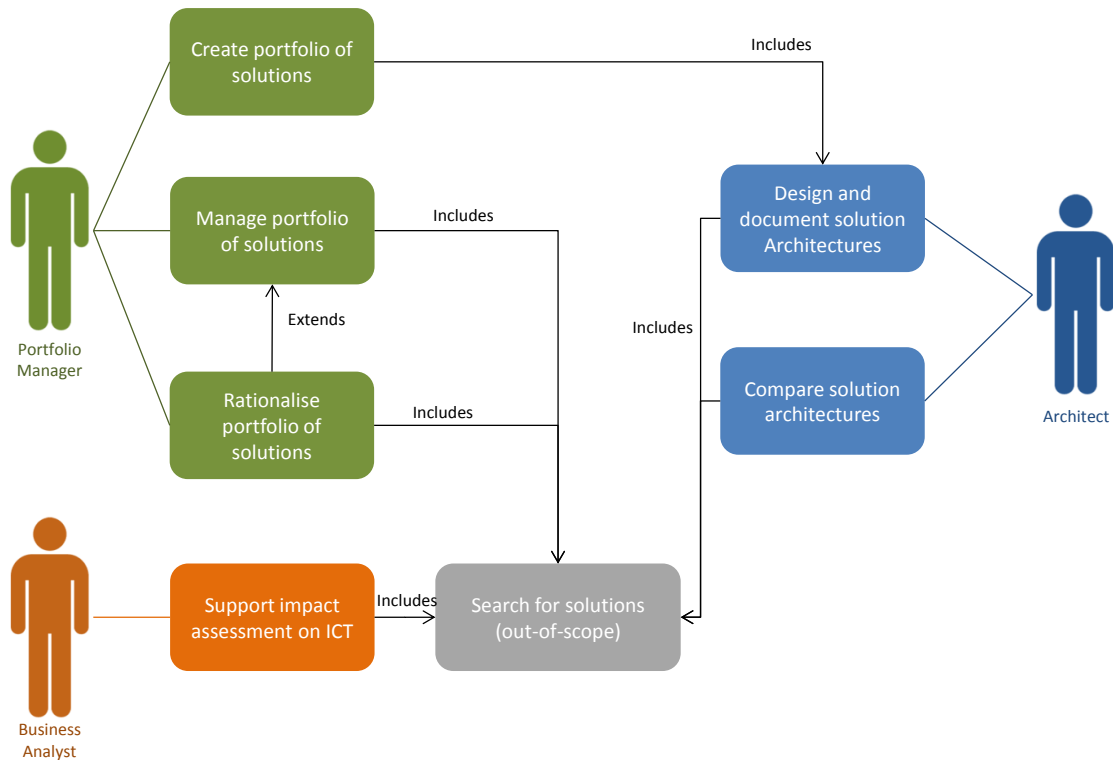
Create portfolio of solutions

Includes

Manage portfolio of solutions

Includes

Design and document solution Architectures

Portfolio Manager

Extends

Includes

Compare solution architectures

Architect

Rationalise portfolio of solutions

Includes

Support impact assessment on ICT

Includes

Search for solutions (out-of-scope)

Business Analyst